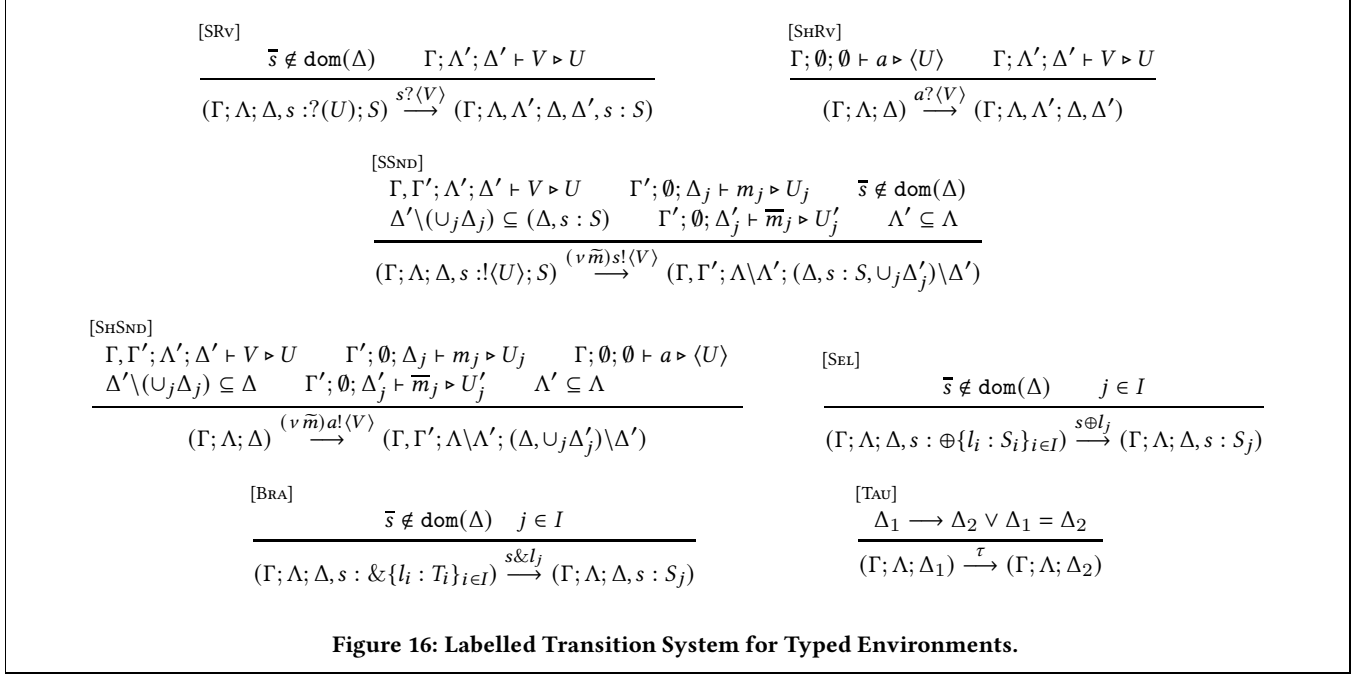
[SRv]
$\frac{\overline{s} \notin \mathtt{dom}(\Delta) \qquad \Gamma; \Lambda'; \Delta' \vdash V \triangleright U}{(\Gamma; \Lambda; \Delta, s : ?(U); S) \xrightarrow{s?\langle V \rangle} (\Gamma; \Lambda, \Lambda'; \Delta, \Delta', s : S)}$

[ShRv]
$\frac{\Gamma; \emptyset; \emptyset \vdash a \triangleright \langle U \rangle \qquad \Gamma; \Lambda'; \Delta' \vdash V \triangleright U}{(\Gamma; \Lambda; \Delta) \xrightarrow{a?\langle V \rangle} (\Gamma; \Lambda, \Lambda'; \Delta, \Delta')}$

[SSnd]
$\frac{\begin{array}{c}\Gamma, \Gamma'; \Lambda'; \Delta' \vdash V \triangleright U \qquad \Gamma'; \emptyset; \Delta_j \vdash m_j \triangleright U_j \qquad \overline{s} \notin \mathtt{dom}(\Delta) \\ \Delta' \backslash (\cup_j \Delta_j) \subseteq (\Delta, s : S) \qquad \Gamma'; \emptyset; \Delta'_j \vdash \overline{m}_j \triangleright U'_j \qquad \Lambda' \subseteq \Lambda\end{array}}{(\Gamma; \Lambda; \Delta, s : !\langle U \rangle; S) \xrightarrow{(\nu \widetilde{m}) s!\langle V \rangle} (\Gamma, \Gamma'; \Lambda \backslash \Lambda'; (\Delta, s : S, \cup_j \Delta'_j) \backslash \Delta')}$

[ShSnd]
$\frac{\begin{array}{c}\Gamma, \Gamma'; \Lambda'; \Delta' \vdash V \triangleright U \qquad \Gamma'; \emptyset; \Delta_j \vdash m_j \triangleright U_j \qquad \Gamma; \emptyset; \emptyset \vdash a \triangleright \langle U \rangle \\ \Delta' \backslash (\cup_j \Delta_j) \subseteq \Delta \qquad \Gamma'; \emptyset; \Delta'_j \vdash \overline{m}_j \triangleright U'_j \qquad \Lambda' \subseteq \Lambda\end{array}}{(\Gamma; \Lambda; \Delta) \xrightarrow{(\nu \widetilde{m}) a!\langle V \rangle} (\Gamma, \Gamma'; \Lambda \backslash \Lambda'; (\Delta, \cup_j \Delta'_j) \backslash \Delta')}$

[Sel]
$\frac{\overline{s} \notin \mathtt{dom}(\Delta) \qquad j \in I}{(\Gamma; \Lambda; \Delta, s : \oplus\{l_i : S_i\}_{i \in I}) \xrightarrow{s \oplus l_j} (\Gamma; \Lambda; \Delta, s : S_j)}$

[Bra]
$\frac{\overline{s} \notin \mathtt{dom}(\Delta) \quad j \in I}{(\Gamma; \Lambda; \Delta, s : \&\{l_i : T_i\}_{i \in I}) \xrightarrow{s \& l_j} (\Gamma; \Lambda; \Delta, s : S_j)}$

[Tau]
$\frac{\Delta_1 \longrightarrow \Delta_2 \vee \Delta_1 = \Delta_2}{(\Gamma; \Lambda; \Delta_1) \xrightarrow{\tau} (\Gamma; \Lambda; \Delta_2)}$

Figure 16: Labelled Transition System for Typed Environments.